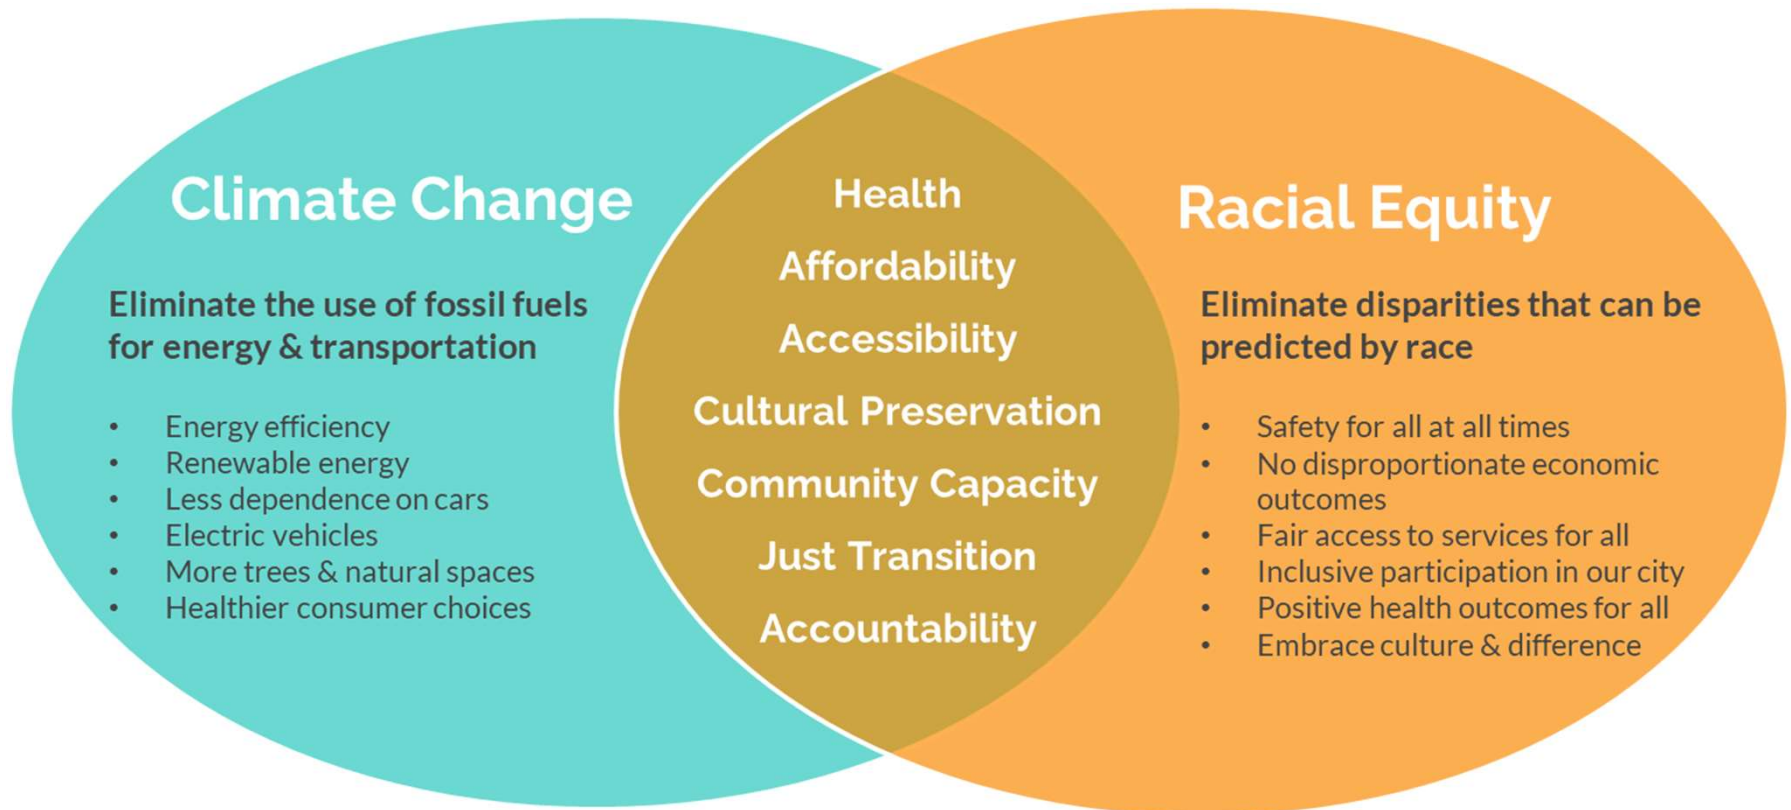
Climate Change

Eliminate the use of fossil fuels for energy & transportation

- Energy efficiency
- Renewable energy
- Less dependence on cars
- Electric vehicles
- More trees & natural spaces
- Healthier consumer choices

Health

Affordability

Accessibility

Cultural Preservation

Community Capacity

Just Transition

Accountability

Racial Equity

Eliminate disparities that can be predicted by race

- Safety for all at all times
- No disproportionate economic outcomes
- Fair access to services for all
- Inclusive participation in our city
- Positive health outcomes for all
- Embrace culture & difference